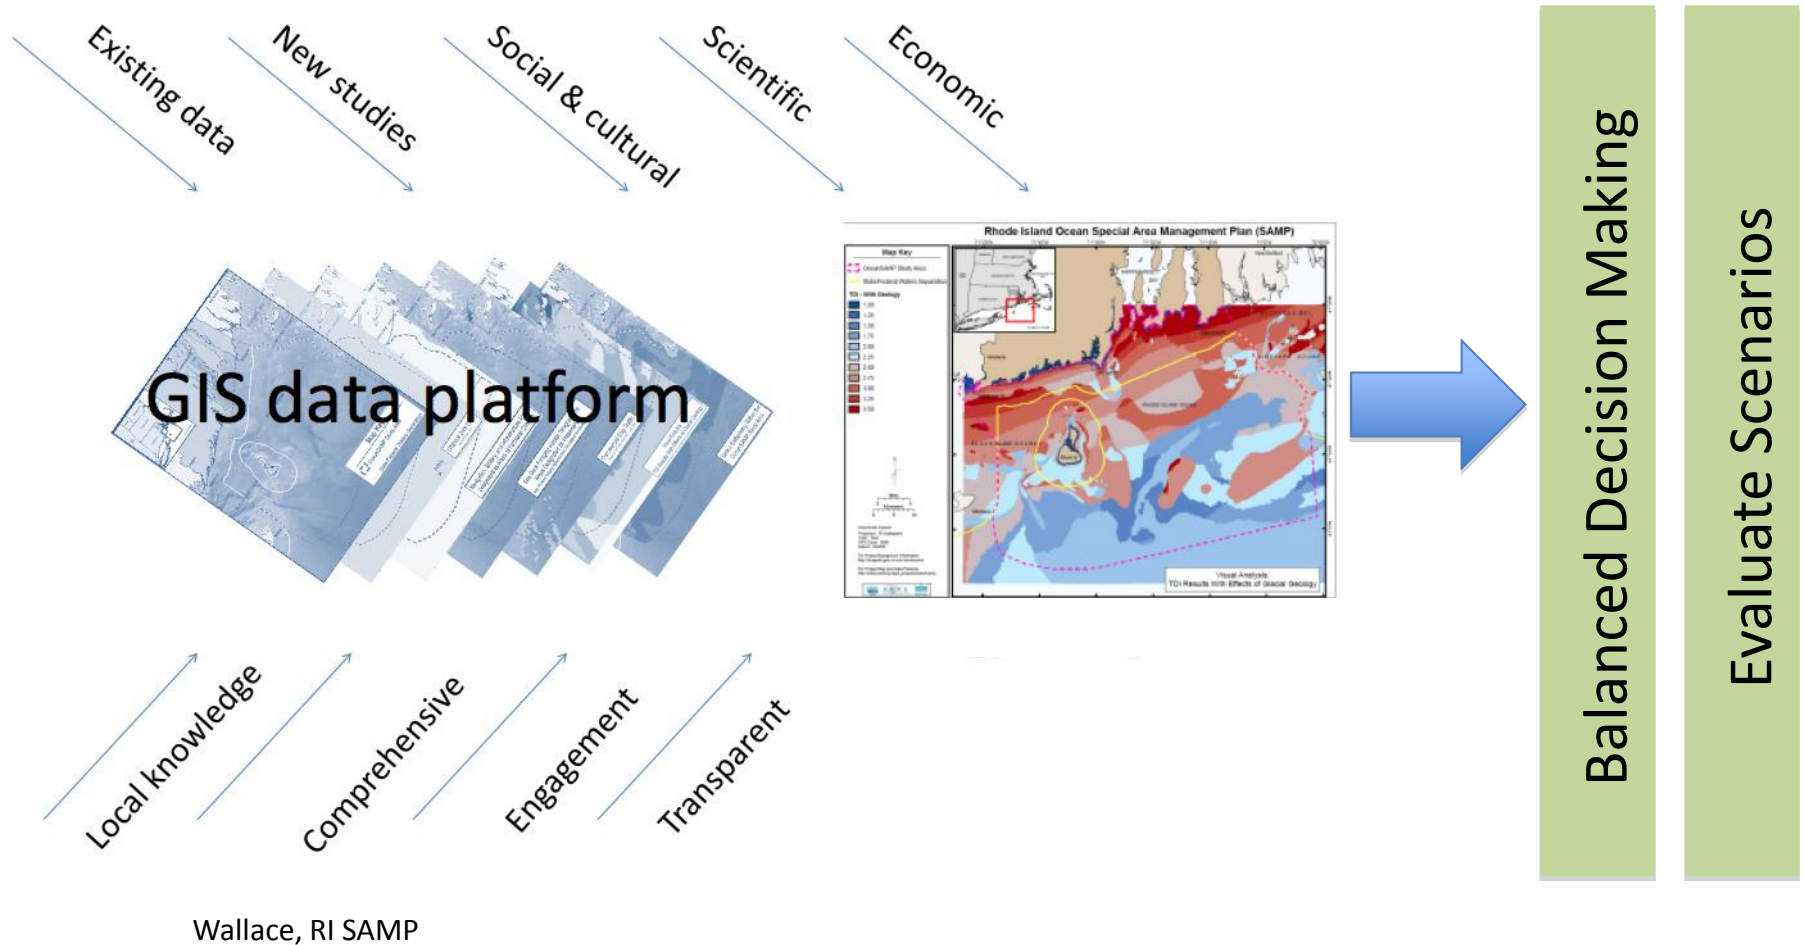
Existing data

New studies

Social & cultural

Scientific

Economic

GIS data platform

Rhode Island Ocean Special Area Management Plan (SAMP)

Map Key

Visual Analysis
TDI Results with Effects of Glacial Geology

Balanced Decision Making

Evaluate Scenarios

Local knowledge

Comprehensive

Engagement

Transparent

Wallace, RI SAMP